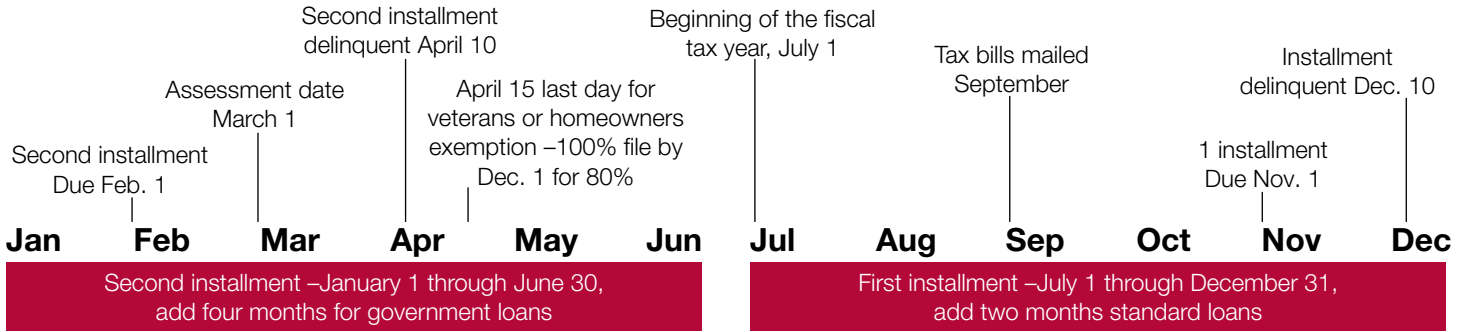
Second installment delinquent April 10

Beginning of the fiscal tax year, July 1

Tax bills mailed September

Installment delinquent Dec. 10

Assessment date March 1

April 15 last day for veterans or homeowners exemption –100% file by Dec. 1 for 80%

Second installment Due Feb. 1

1 installment Due Nov. 1

Jan Feb Mar Apr May Jun Jul Aug Sep Oct Nov Dec

Second installment –January 1 through June 30, add four months for government loans

First installment –July 1 through December 31, add two months standard loans